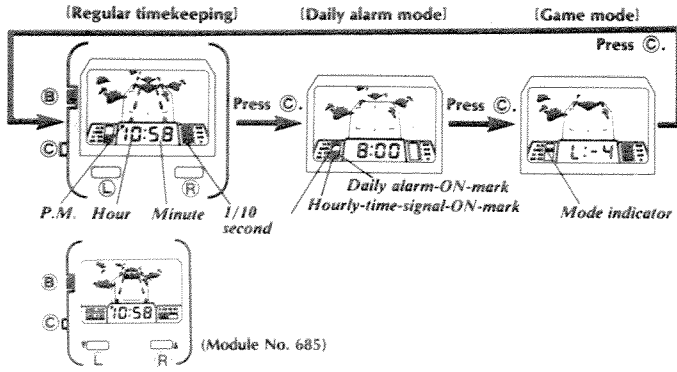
[Regular timekeeping]

[Daily alarm mode]

[Game mode]

Press ©.

Ⓑ

©

10:58

Ⓛ

Ⓡ

P.M.

Hour

Minute

1/10 second

Press ©.

8:00

Daily alarm-ON-mark

Hourly-time-signal-ON-mark

Press ©.

L:-4

Mode indicator

Ⓑ

©

10:58

L

R

(Module No. 685)